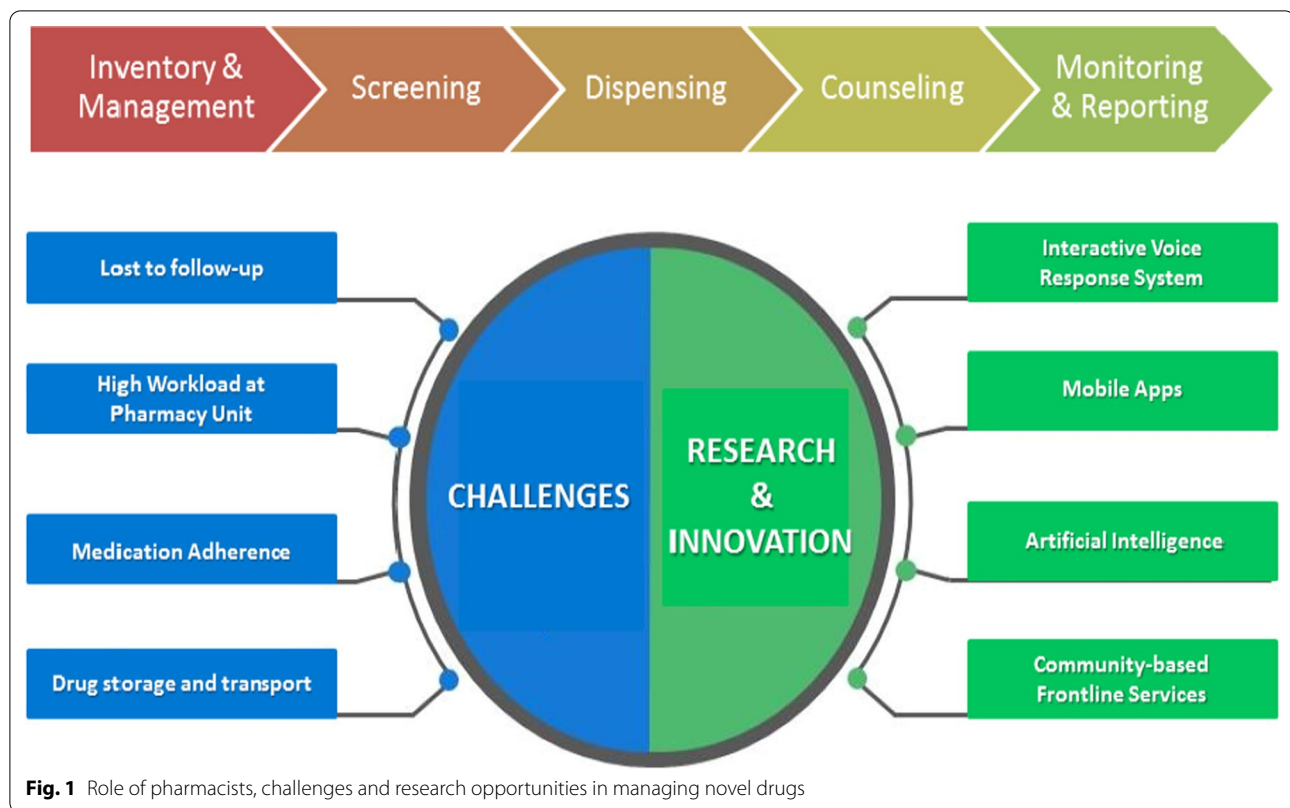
Inventory & Management

Screening

Dispensing

Counseling

Monitoring & Reporting

Lost to follow-up

High Workload at Pharmacy Unit

Medication Adherence

Drug storage and transport

CHALLENGES

RESEARCH & INNOVATION

Interactive Voice Response System

Mobile Apps

Artificial Intelligence

Community-based Frontline Services

**Fig. 1** Role of pharmacists, challenges and research opportunities in managing novel drugs